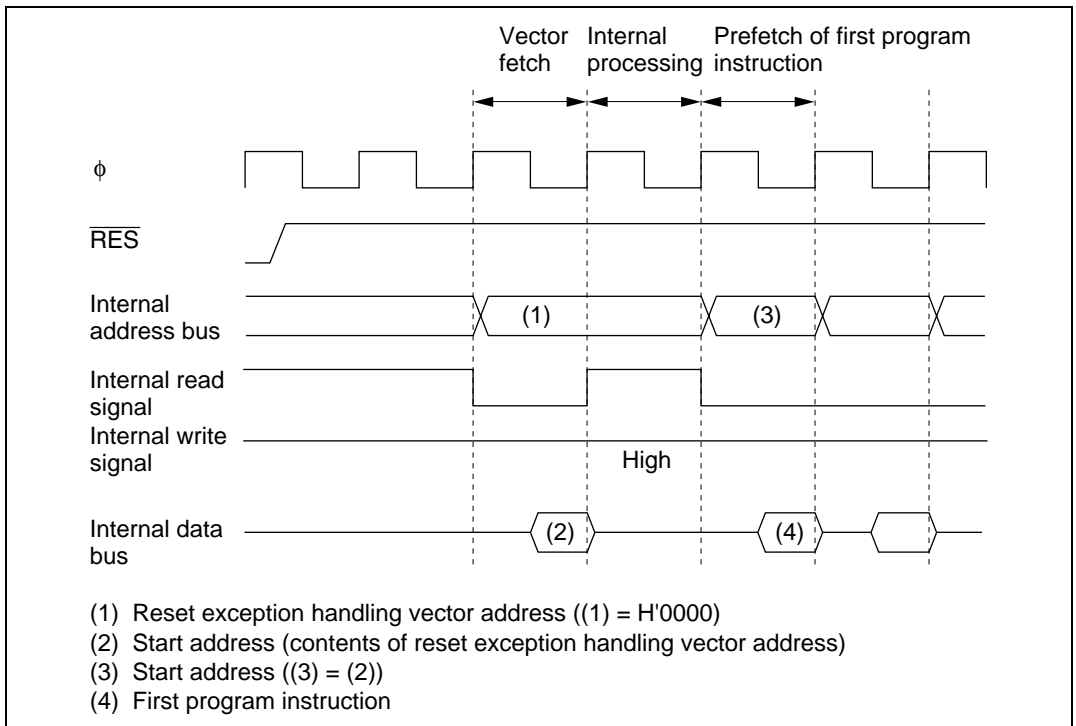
Vector fetch

Internal processing

Prefetch of first program instruction

$\phi$

$\overline{RES}$

Internal address bus

(1)

(3)

Internal read signal

Internal write signal

High

Internal data bus

(2)

(4)

(1) Reset exception handling vector address ((1) = H'0000)
(2) Start address (contents of reset exception handling vector address)
(3) Start address ((3) = (2))
(4) First program instruction